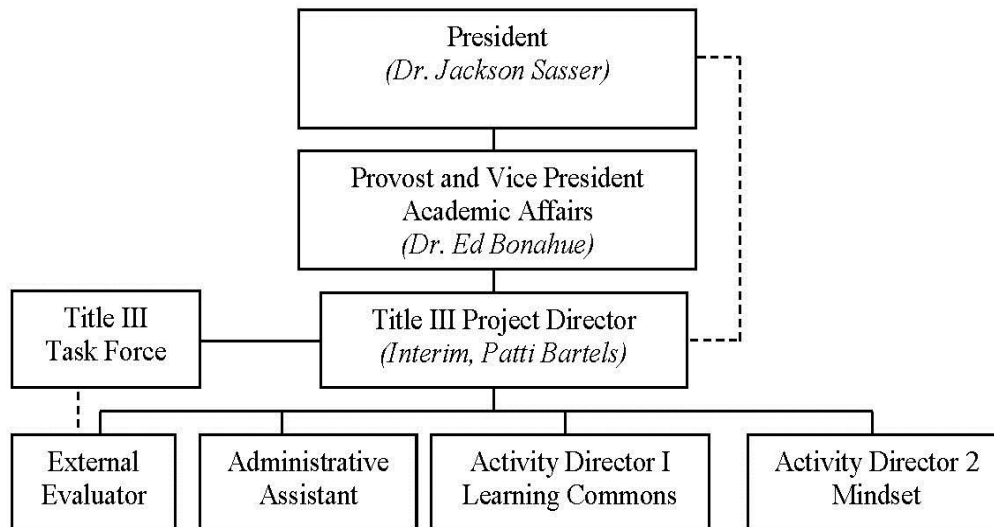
President
(Dr. Jackson Sasser)

Provost and Vice President
Academic Affairs
(Dr. Ed Bonahue)

Title III
Task Force

Title III Project Director
(Interim, Patti Bartels)

External
Evaluator

Administrative
Assistant

Activity Director I
Learning Commons

Activity Director 2
Mindset